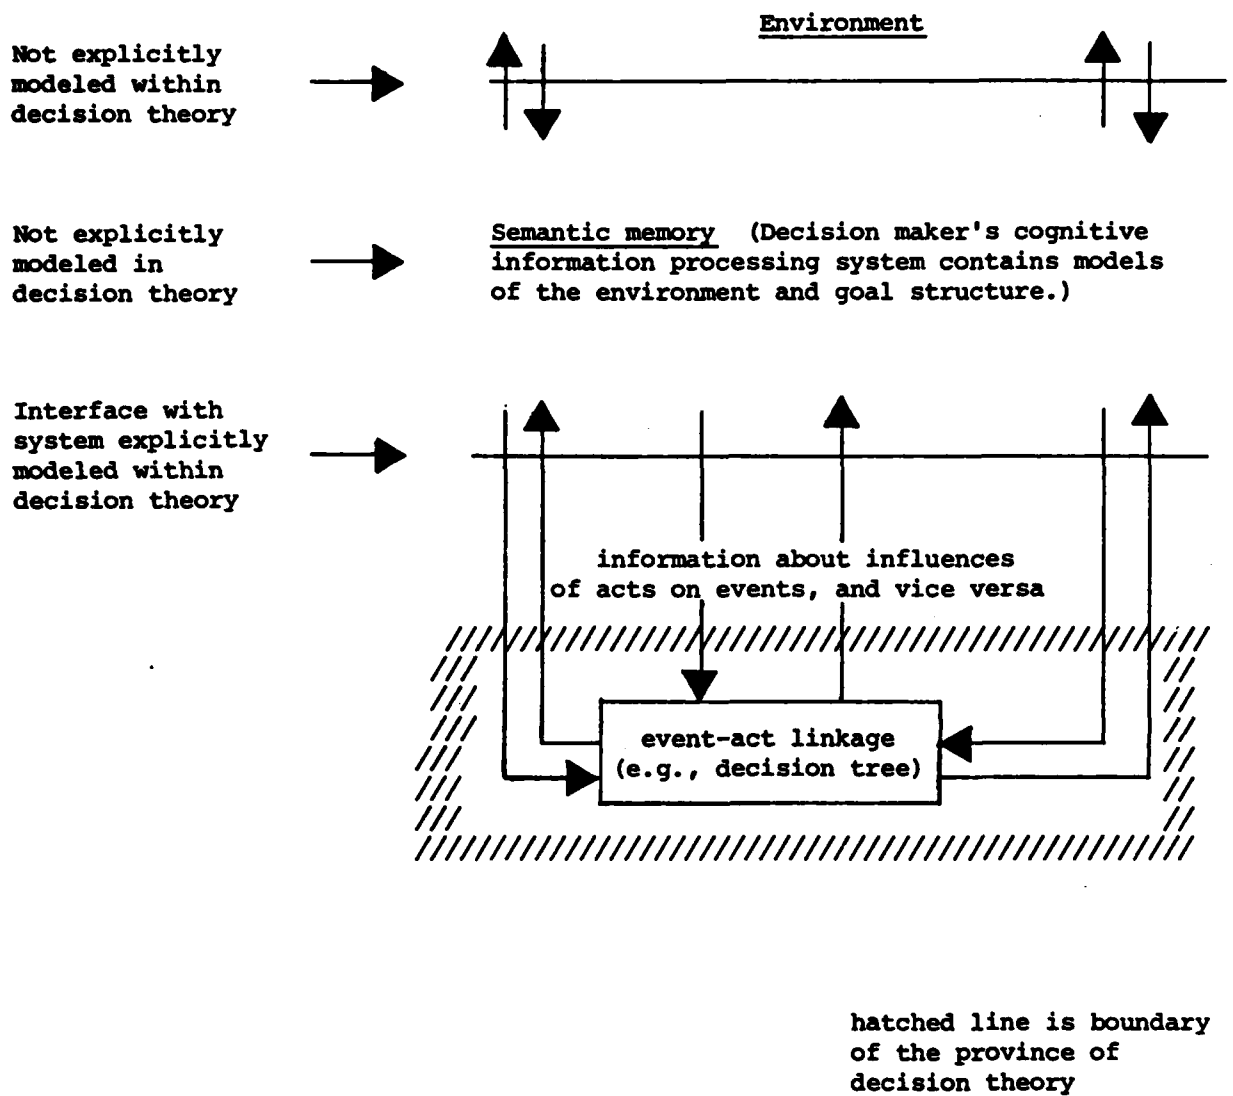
Environment

Not explicitly modeled within decision theory

Not explicitly modeled in decision theory

Semantic memory (Decision maker's cognitive information processing system contains models of the environment and goal structure.)

Interface with system explicitly modeled within decision theory

information about influences of acts on events, and vice versa

event-act linkage (e.g., decision tree)

hatched line is boundary of the province of decision theory